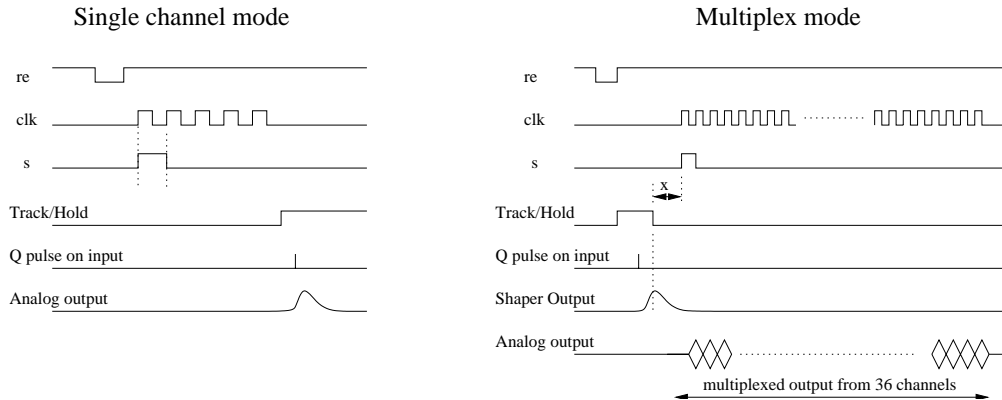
Single channel mode

re

clk

s

Track/Hold

Q pulse on input

Analog output

Multiplex mode

re

clk

s

x

Track/Hold

Q pulse on input

Shaper Output

Analog output

multiplexed output from 36 channels